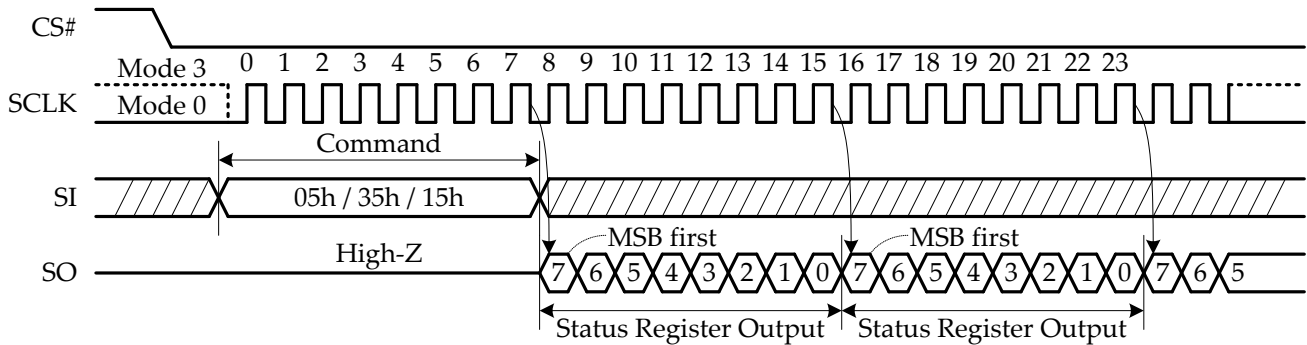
CS#

Mode 3 0 1 2 3 4 5 6 7 8 9 10 11 12 13 14 15 16 17 18 19 20 21 22 23

SCLK Mode 0

Command

SI 05h / 35h / 15h

MSB first MSB first

SO High-Z 7 6 5 4 3 2 1 0 7 6 5 4 3 2 1 0 7 6 5

Status Register Output Status Register Output